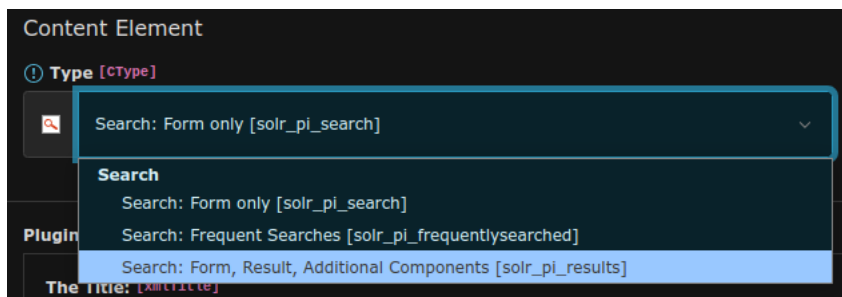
Content Element

Type [CType]

Search: Form only [solr_pi_search]

Search
Search: Form only [solr_pi_search]
Search: Frequent Searches [solr_pi_frequentlysearched]
Search: Form, Result, Additional Components [solr_pi_results]

Plugin

The Title: [xmlTitle]